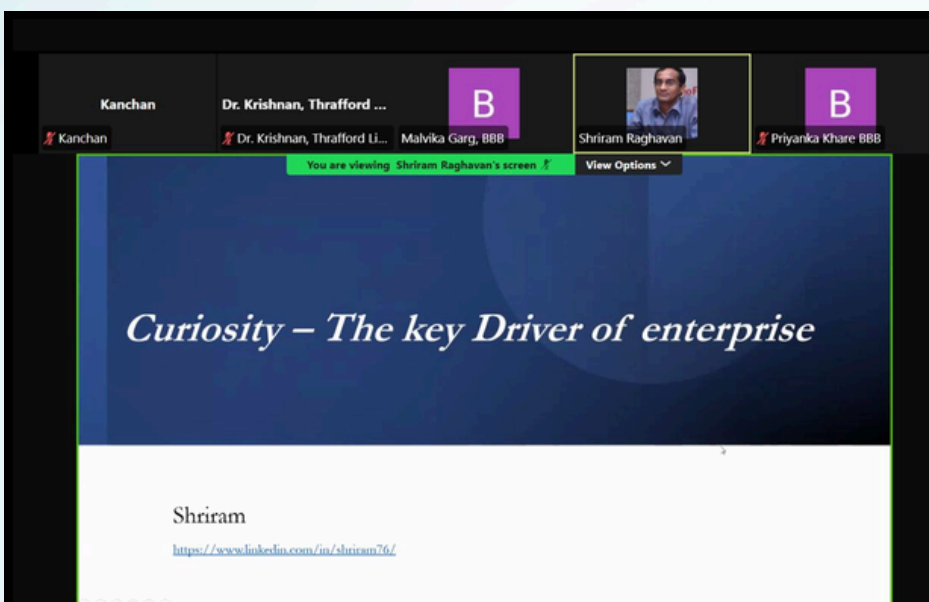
Kanchan

Kanchan

Dr. Krishnan, Thrafford ...

Dr. Krishnan, Thrafford Li...

B

Malvika Garg, BBB

Shriram Raghavan

B

Priyanka Khare BBB

You are viewing Shriram Raghavan's screen

View Options

Curiosity – The key Driver of enterprise

Shriram

https://www.linkedin.com/in/shriram76/